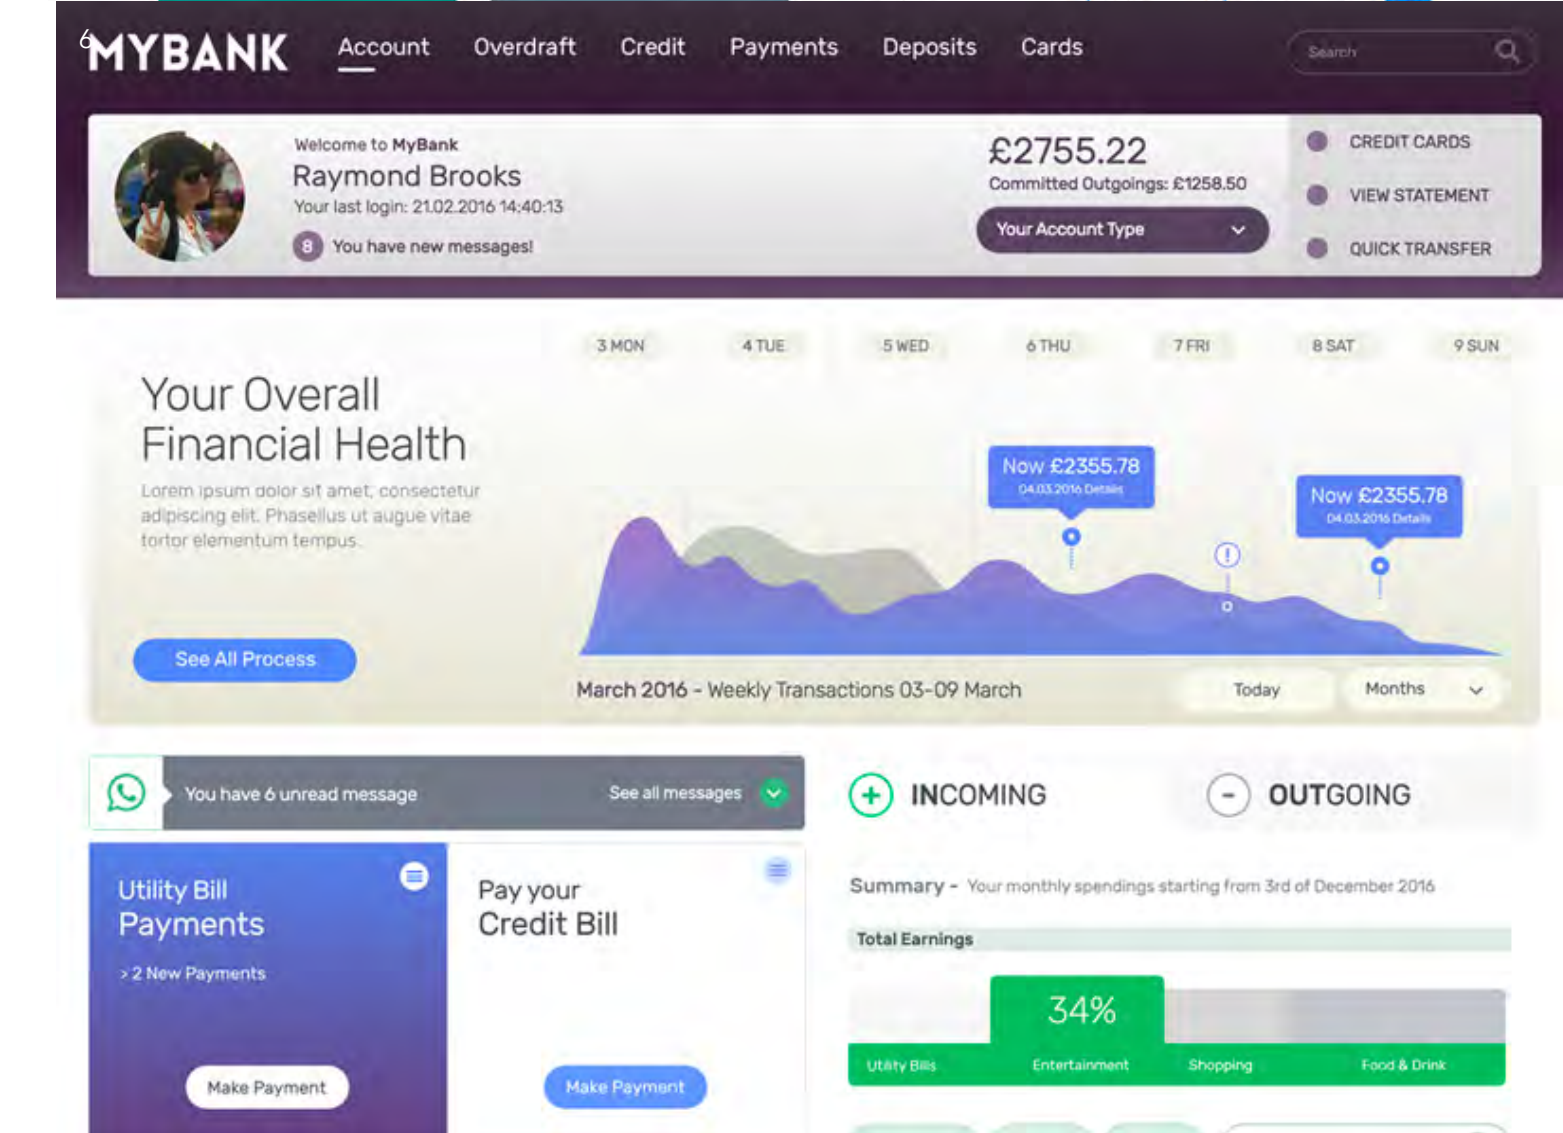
MYBANK Account Overdraft Credit Payments Deposits Cards

Search

Welcome to MyBank
Raymond Brooks
Your last login: 21.02.2016 14:40:13
8 You have new messages!

£2755.22
Committed Outgoings: £1258.50
Your Account Type

CREDIT CARDS
VIEW STATEMENT
QUICK TRANSFER

3 MON 4 TUE 5 WED 6 THU 7 FRI 8 SAT 9 SUN

Your Overall Financial Health

Lorem ipsum dolor sit amet, consectetur adipiscing elit. Phasellus ut augue vitae tortor elementum tempus.

See All Process

Now £2355.78
04.03.2016 Details

Now £2355.78
04.03.2016 Details

March 2016 - Weekly Transactions 03-09 March

Today Months

You have 6 unread message See all messages

Utility Bill Payments
> 2 New Payments
Make Payment

Pay your Credit Bill
Make Payment

INCOMING OUTGOING

Summary - Your monthly spendings starting from 3rd of December 2016

Total Earnings

34%

Utility Bills Entertainment Shopping Food & Drink